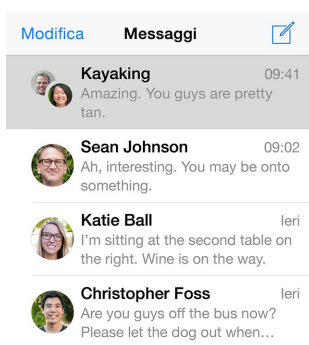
Modifica Messaggi

Kayaking 09:41
Amazing. You guys are pretty tan.

Sean Johnson 09:02
Ah, interesting. You may be onto something.

Katie Ball Ieri
I'm sitting at the second table on the right. Wine is on the way.

Christopher Foss Ieri
Are you guys off the bus now? Please let the dog out when…